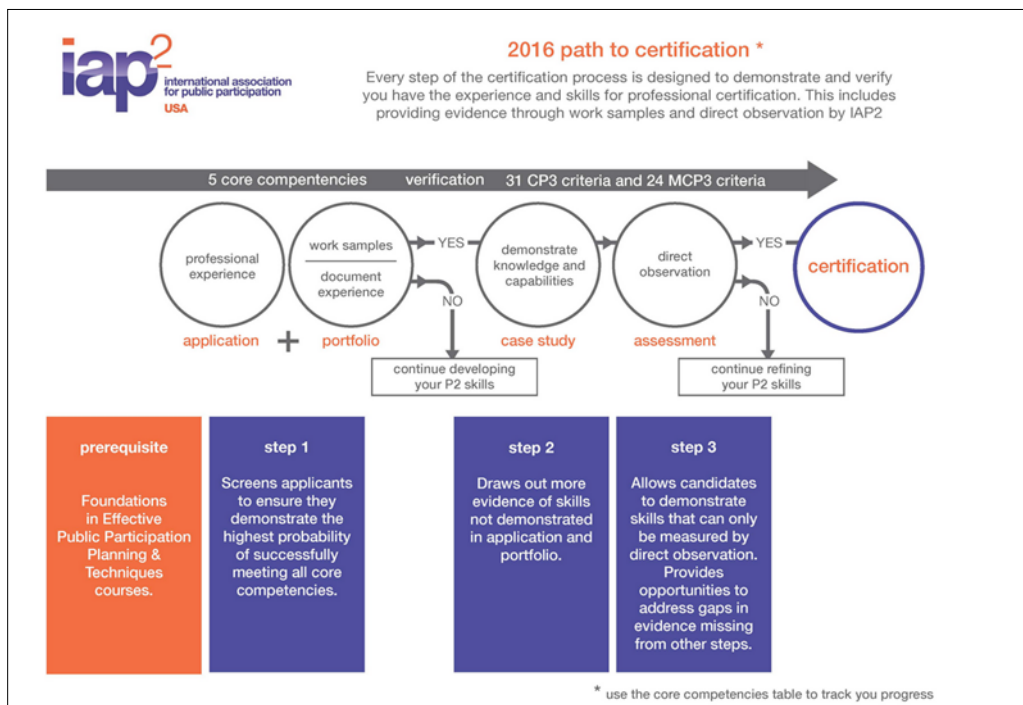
iap$^2$
international association for public participation
USA

2016 path to certification *

Every step of the certification process is designed to demonstrate and verify you have the experience and skills for professional certification. This includes providing evidence through work samples and direct observation by IAP2

5 core compentencies verification 31 CP3 criteria and 24 MCP3 criteria

professional experience

work samples

document experience

YES

NO

demonstrate knowledge and capabilities

direct observation

YES

NO

certification

application + portfolio

case study

assessment

continue developing your P2 skills

continue refining your P2 skills

prerequisite

Foundations in Effective Public Participation Planning & Techniques courses.

step 1

Screens applicants to ensure they demonstrate the highest probability of successfully meeting all core competencies.

step 2

Draws out more evidence of skills not demonstrated in application and portfolio.

step 3

Allows candidates to demonstrate skills that can only be measured by direct observation. Provides opportunities to address gaps in evidence missing from other steps.

* use the core competencies table to track you progress